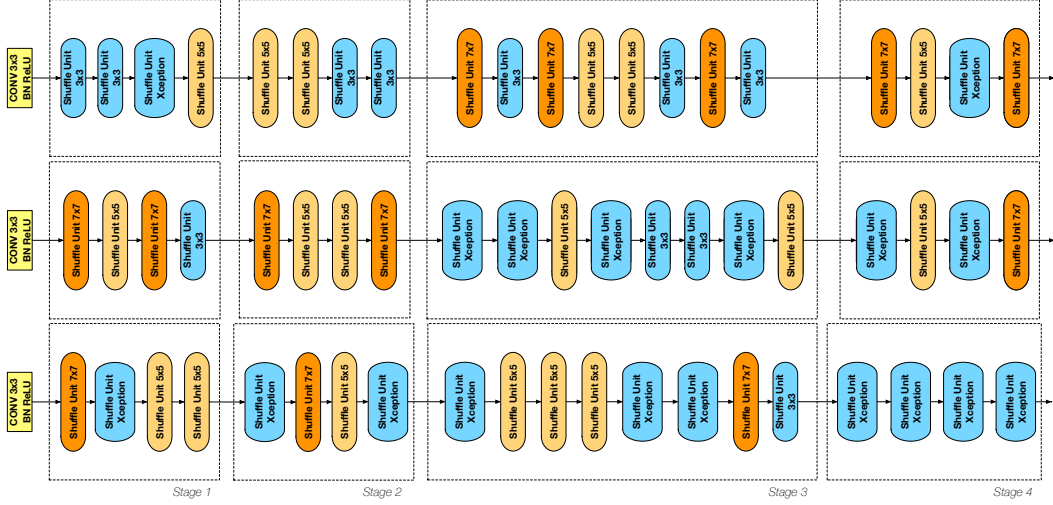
CONV 3x3 BN ReLU

Shuffle Unit 3x3
Shuffle Unit 3x3
Shuffle Unit Xception
Shuffle Unit 5x5

Shuffle Unit 5x5
Shuffle Unit 5x5
Shuffle Unit 3x3
Shuffle Unit 3x3

Shuffle Unit 7x7
Shuffle Unit 3x3
Shuffle Unit 7x7
Shuffle Unit 5x5
Shuffle Unit 5x5
Shuffle Unit 3x3
Shuffle Unit 7x7
Shuffle Unit 3x3

Shuffle Unit 7x7
Shuffle Unit 5x5
Shuffle Unit Xception
Shuffle Unit 7x7

CONV 3x3 BN ReLU

Shuffle Unit 7x7
Shuffle Unit 5x5
Shuffle Unit 7x7
Shuffle Unit 3x3

Shuffle Unit 7x7
Shuffle Unit 5x5
Shuffle Unit 5x5
Shuffle Unit 7x7

Shuffle Unit Xception
Shuffle Unit Xception
Shuffle Unit 5x5
Shuffle Unit Xception
Shuffle Unit 3x3
Shuffle Unit 3x3
Shuffle Unit Xception
Shuffle Unit 5x5

Shuffle Unit Xception
Shuffle Unit 5x5
Shuffle Unit Xception
Shuffle Unit 7x7

CONV 3x3 BN ReLU

Shuffle Unit 7x7
Shuffle Unit Xception
Shuffle Unit 5x5
Shuffle Unit 5x5

Shuffle Unit Xception
Shuffle Unit 7x7
Shuffle Unit 5x5
Shuffle Unit Xception

Shuffle Unit Xception
Shuffle Unit 5x5
Shuffle Unit 5x5
Shuffle Unit 5x5
Shuffle Unit Xception
Shuffle Unit Xception
Shuffle Unit 7x7
Shuffle Unit 3x3

Shuffle Unit Xception
Shuffle Unit Xception
Shuffle Unit Xception
Shuffle Unit Xception

Stage 1
Stage 2
Stage 3
Stage 4